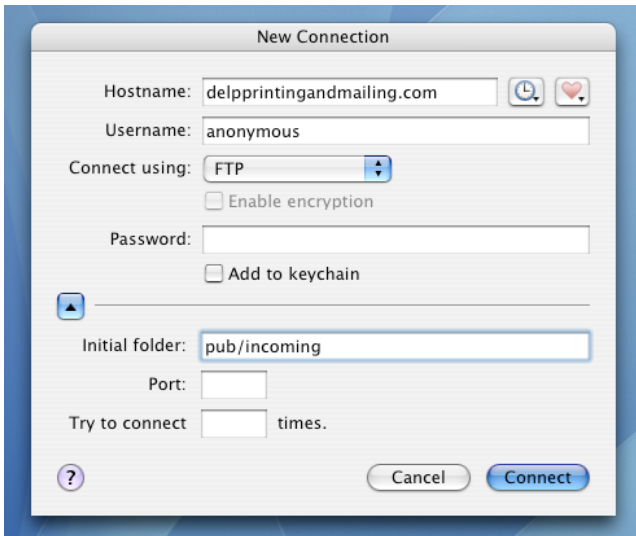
New Connection

Hostname: delpprintingandmailing.com

Username: anonymous

Connect using: FTP

Enable encryption

Password:

Add to keychain

Initial folder: pub/incoming

Port:

Try to connect times.

?

Cancel

Connect